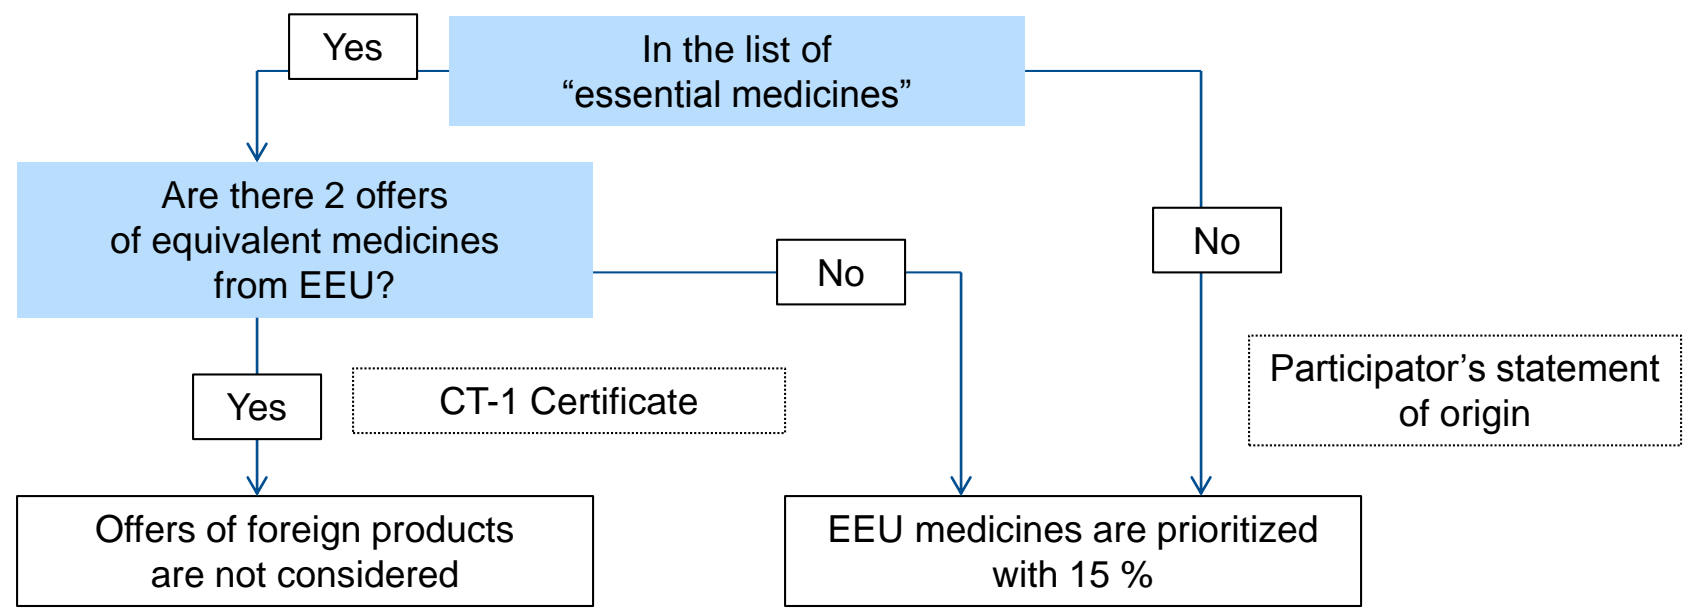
In the list of
“essential medicines”

Yes

No

Are there 2 offers
of equivalent medicines
from EEU?

No

Yes

CT-1 Certificate

Participator’s statement
of origin

Offers of foreign products
are not considered

EEU medicines are prioritized
with 15 %